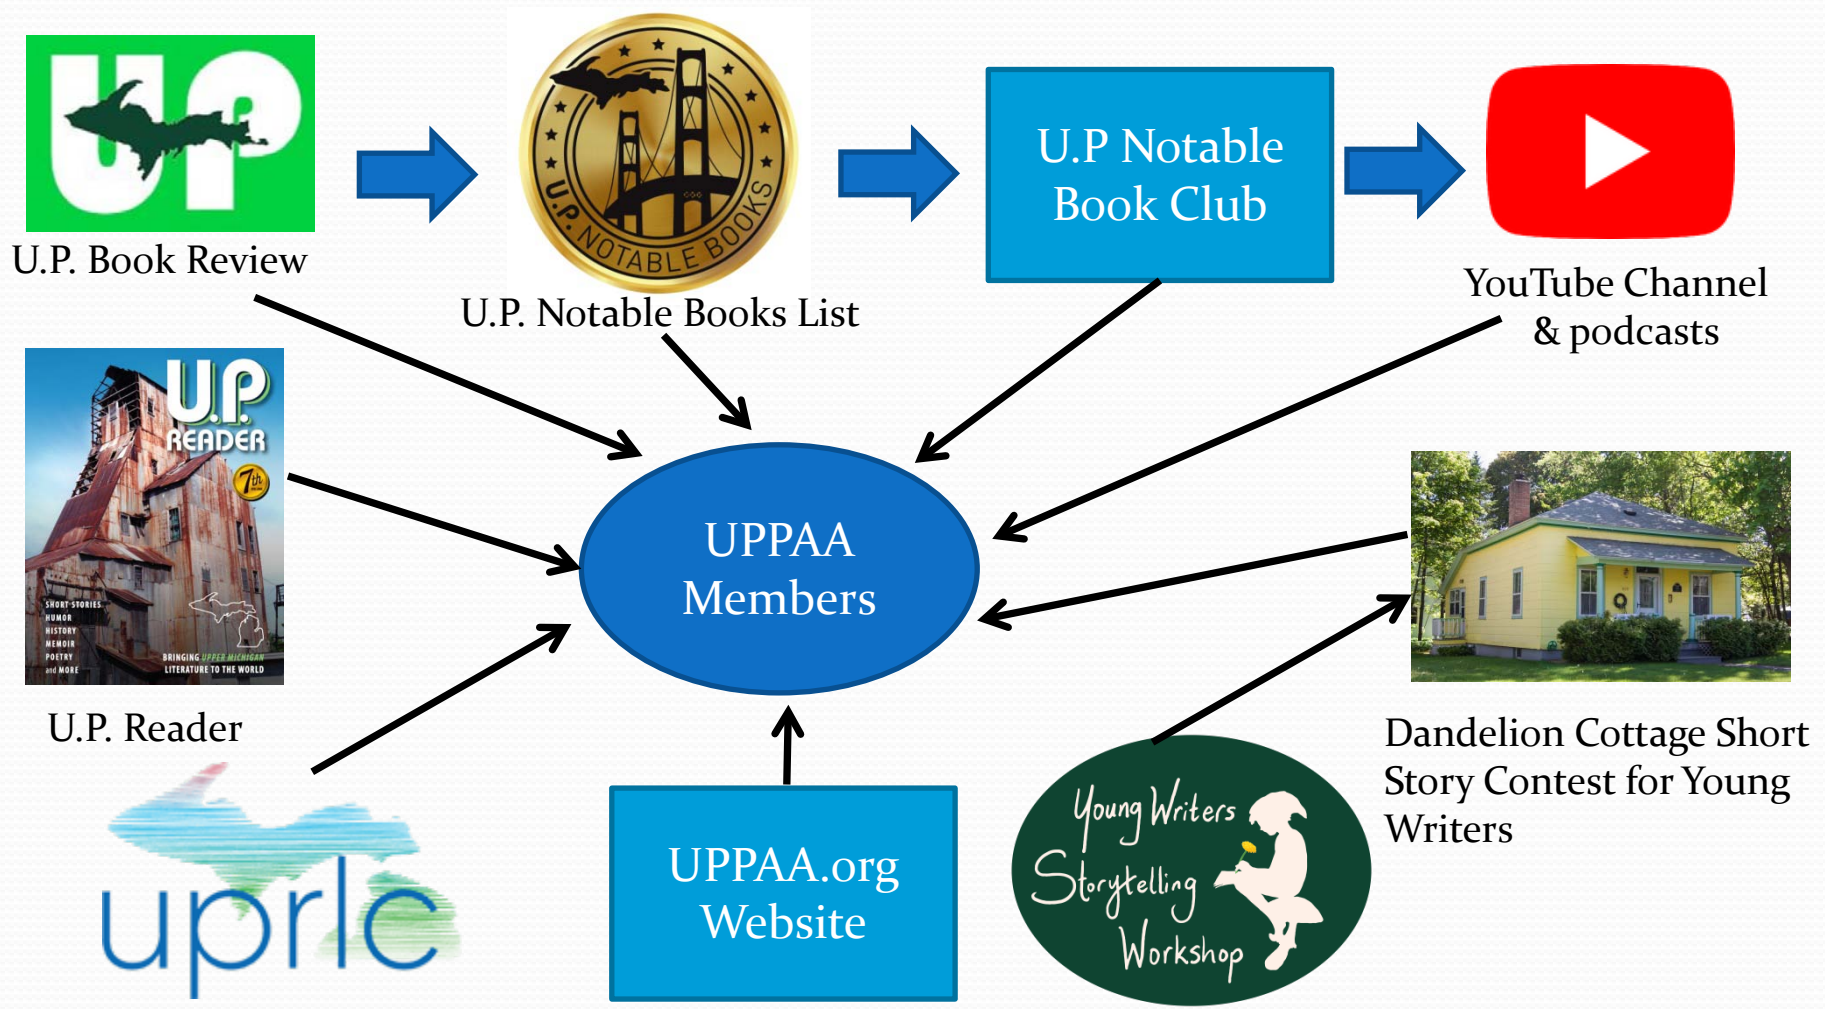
UP

U.P. Book Review

U.P. NOTABLE BOOKS

U.P. Notable Books List

U.P Notable Book Club

YouTube Channel & podcasts

U.P READER 7th

SHORT STORIES HUMOR HISTORY MEMOIR POETRY and MORE

BRINGING UPPER MICHIGAN LITERATURE TO THE WORLD

U.P. Reader

UPPAA Members

Dandelion Cottage Short Story Contest for Young Writers

uprlc

UPPAA.org Website

Young Writers Storytelling Workshop